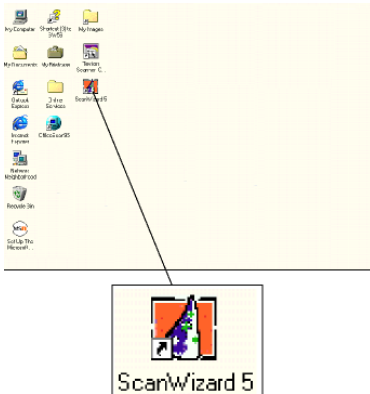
My Computer

Stardust Elite (9x/5)

My Images

My Documents

My Briefcase

Terrain Scanner C...

Outlook Express

Online Services

ScanWizard5

Internet Explorer

CDisc Scan95

Network Neighborhood

Recycle Bin

Set Up The Microsoft...

ScanWizard 5